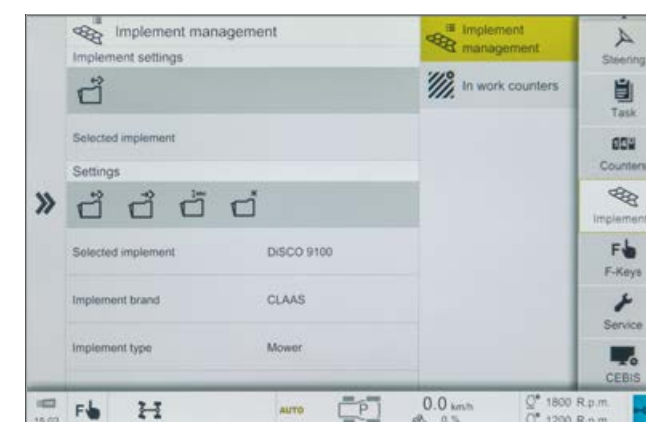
Implement management

Implement settings

Selected implement

Settings

»

| Selected implement | DISCO 9100 |
|---|---|
| Implement brand | CLAAS |
| Implement type | Mower |

Implement management

In work counters

Steering

Task

Counters

Implement

F-Keys

Service

CEBIS

AUTO

P

0.0 km/h

1800 R.p.m.

1200 R.p.m.